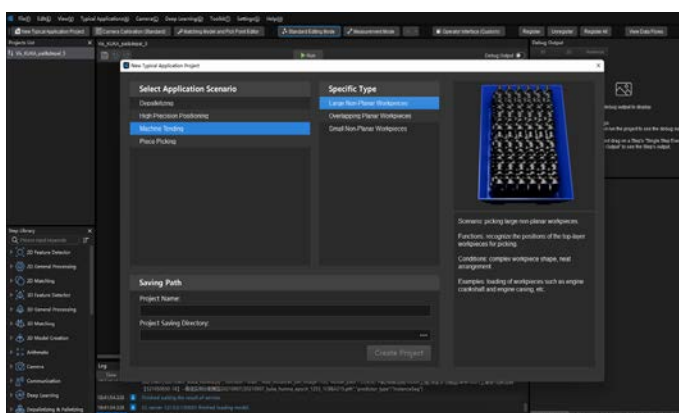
File(F) Edit(E) View(V) Typical Applications(A) Camera(C) Deep Learning(D) Toolkit(T) Settings(S) Help(H)

New Typical Application Project | Camera Calibration (Standard) | Matching Model and Pick Point Editor | Standard Editing Mode | Measurement Mode | Operator Interface (Custom) | Register | Unregister | Register All | View Data Flows

Projects List

Vis_KUKA_palletload_1

Debug Output

New Typical Application Project

Select Application Scenario

Depalletizing

High-Precision Positioning

Machine Tending

Piece Picking

Specific Type

Large Non-Planar Workpieces

Overlapping Planar Workpieces

Small Non-Planar Workpieces

Scenario: picking large non-planar workpieces.

Functions: recognize the positions of the top-layer workpieces for picking.

Conditions: complex workpiece shape, neat arrangement.

Examples: loading of workpieces such as engine crankshaft and engine casing, etc.

Saving Path

Project Name:

Project Saving Directory:

...

Create Project

Step Library

3D Feature Detection

3D General Processing

3D Matching

2D Feature Detection

2D General Processing

3D Matching

3D Model Creation

Arithmetic

Camera

Communication

Deep Learning

Depalletizing & Palletizing

Log

Finished building the result of service.

Finished loading model.